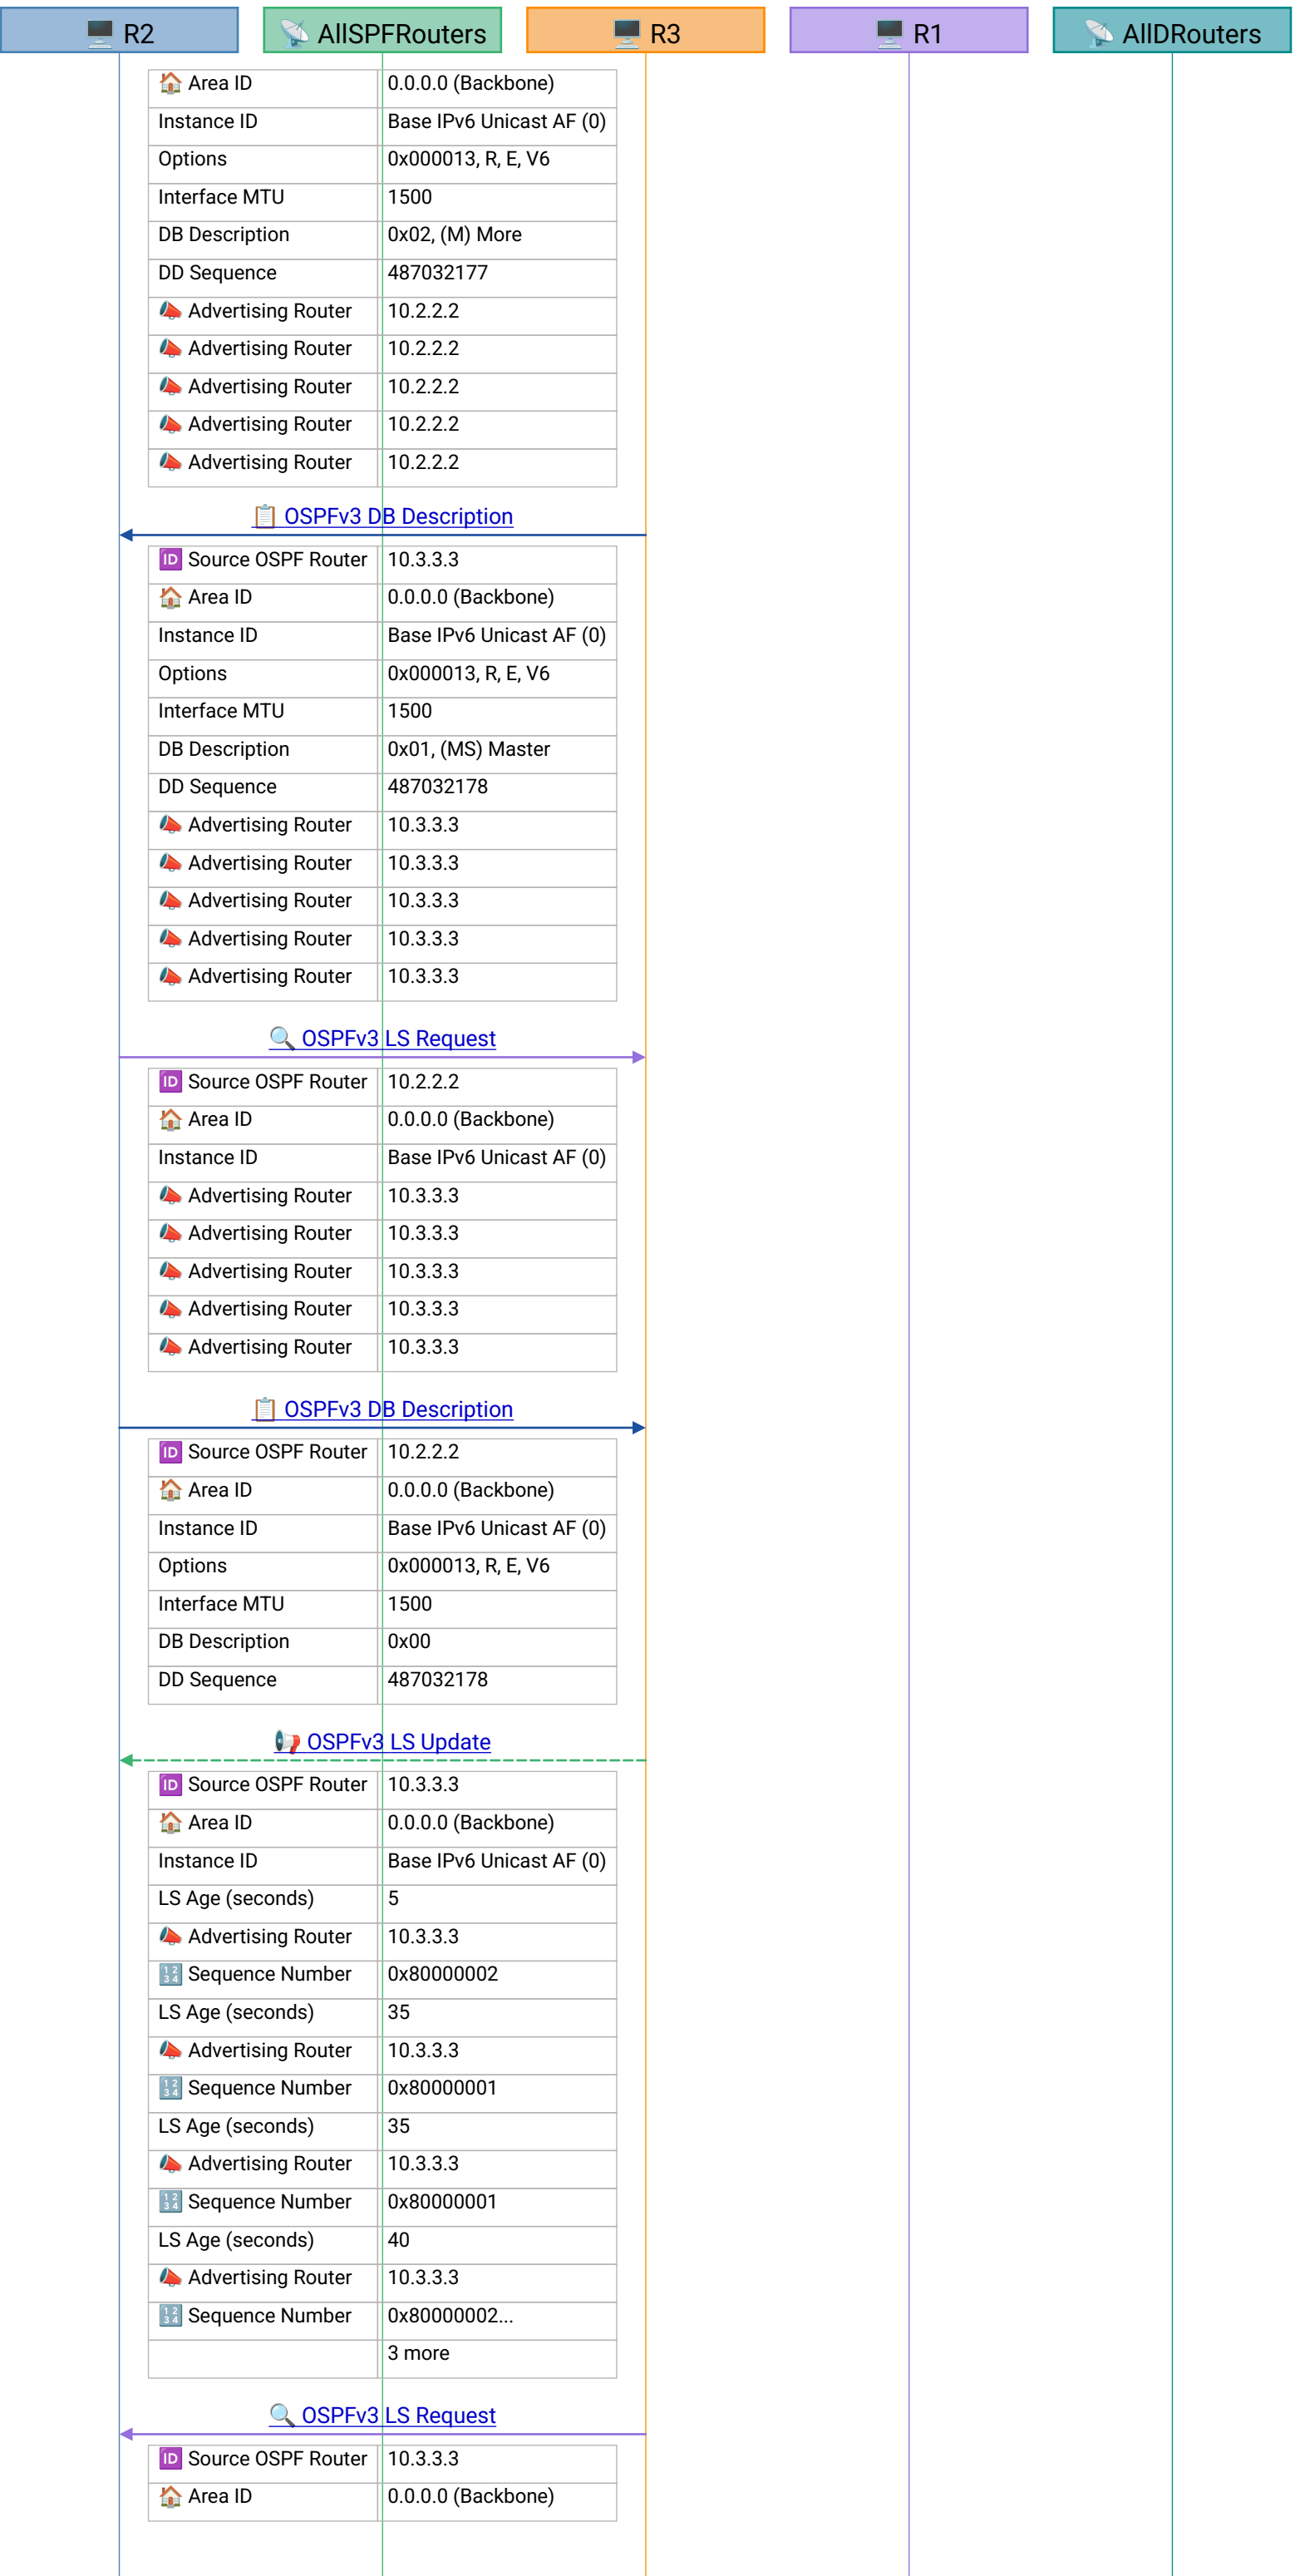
R2 | AllSPFRouters | R3 | R1 | AllDRouters

| | |
|---|---|
| Area ID | 0.0.0.0 (Backbone) |
| Instance ID | Base IPv6 Unicast AF (0) |
| Options | 0x000013, R, E, V6 |
| Interface MTU | 1500 |
| DB Description | 0x02, (M) More |
| DD Sequence | 487032177 |
| Advertising Router | 10.2.2.2 |
| Advertising Router | 10.2.2.2 |
| Advertising Router | 10.2.2.2 |
| Advertising Router | 10.2.2.2 |
| Advertising Router | 10.2.2.2 |

OSPFv3 DB Description

| | |
|---|---|
| Source OSPF Router | 10.3.3.3 |
| Area ID | 0.0.0.0 (Backbone) |
| Instance ID | Base IPv6 Unicast AF (0) |
| Options | 0x000013, R, E, V6 |
| Interface MTU | 1500 |
| DB Description | 0x01, (MS) Master |
| DD Sequence | 487032178 |
| Advertising Router | 10.3.3.3 |
| Advertising Router | 10.3.3.3 |
| Advertising Router | 10.3.3.3 |
| Advertising Router | 10.3.3.3 |
| Advertising Router | 10.3.3.3 |

OSPFv3 LS Request

| | |
|---|---|
| Source OSPF Router | 10.2.2.2 |
| Area ID | 0.0.0.0 (Backbone) |
| Instance ID | Base IPv6 Unicast AF (0) |
| Advertising Router | 10.3.3.3 |
| Advertising Router | 10.3.3.3 |
| Advertising Router | 10.3.3.3 |
| Advertising Router | 10.3.3.3 |
| Advertising Router | 10.3.3.3 |

OSPFv3 DB Description

| | |
|---|---|
| Source OSPF Router | 10.2.2.2 |
| Area ID | 0.0.0.0 (Backbone) |
| Instance ID | Base IPv6 Unicast AF (0) |
| Options | 0x000013, R, E, V6 |
| Interface MTU | 1500 |
| DB Description | 0x00 |
| DD Sequence | 487032178 |

OSPFv3 LS Update

| | |
|---|---|
| Source OSPF Router | 10.3.3.3 |
| Area ID | 0.0.0.0 (Backbone) |
| Instance ID | Base IPv6 Unicast AF (0) |
| LS Age (seconds) | 5 |
| Advertising Router | 10.3.3.3 |
| Sequence Number | 0x80000002 |
| LS Age (seconds) | 35 |
| Advertising Router | 10.3.3.3 |
| Sequence Number | 0x80000001 |
| LS Age (seconds) | 35 |
| Advertising Router | 10.3.3.3 |
| Sequence Number | 0x80000001 |
| LS Age (seconds) | 40 |
| Advertising Router | 10.3.3.3 |
| Sequence Number | 0x80000002... |
| | 3 more |

OSPFv3 LS Request

| | |
|---|---|
| Source OSPF Router | 10.3.3.3 |
| Area ID | 0.0.0.0 (Backbone) |